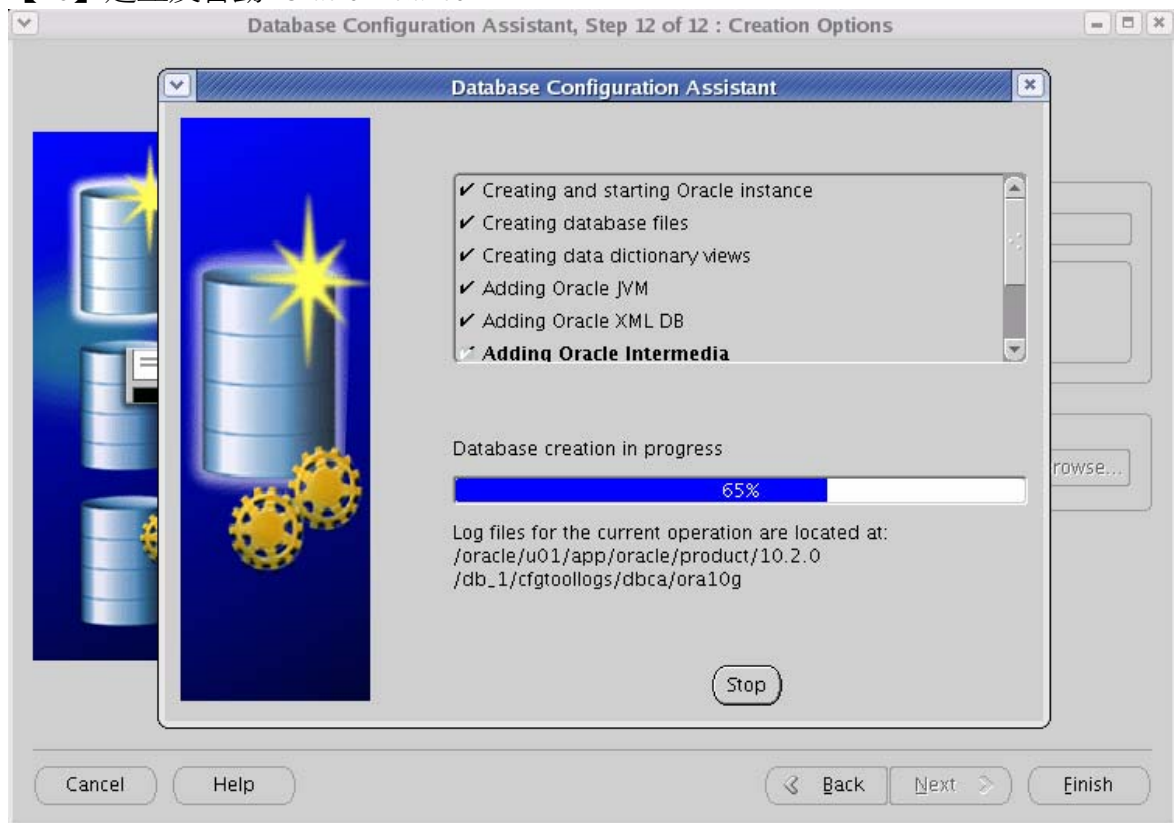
Database Configuration Assistant, Step 12 of 12 : Creation Options

Database Configuration Assistant

✔ Creating and starting Oracle instance
✔ Creating database files
✔ Creating data dictionary views
✔ Adding Oracle JVM
✔ Adding Oracle XML DB
Adding Oracle Intermedia

Database creation in progress

65%

Log files for the current operation are located at:
/oracle/u01/app/oracle/product/10.2.0
/db_1/cfgtoollogs/dbca/ora10g

Stop

rowse...

Cancel Help Back Next Finish